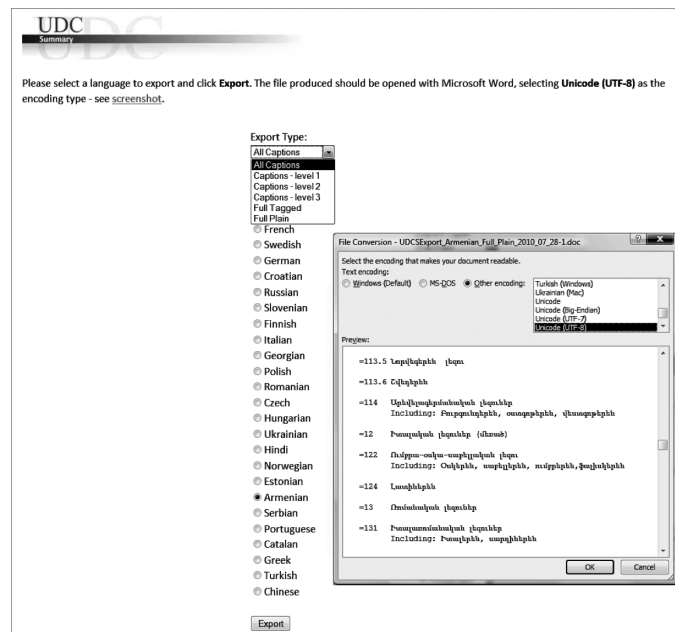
UDC
Summary

Please select a language to export and click **Export**. The file produced should be opened with Microsoft Word, selecting **Unicode (UTF-8)** as the encoding type - see screenshot.

Export Type:
All Captions
All Captions
Captions - level 1
Captions - level 2
Captions - level 3
Full Tagged
Full Plain

French
Swedish
German
Croatian
Russian
Slovenian
Finnish
Italian
Georgian
Polish
Romanian
Czech
Hungarian
Ukrainian
Hindi
Norwegian
Estonian
Armenian
Serbian
Portuguese
Catalan
Greek
Turkish
Chinese

Export

File Conversion - UDCSExport_Armenian_Full_Plain_2010_07_28-1.doc

Select the encoding that makes your document readable.
Text encoding:
Windows (Default)   MS-DOS   Other encoding:
Turkish (Windows)
Ukrainian (Mac)
Unicode
Unicode (Big-Endian)
Unicode (UTF-7)
Unicode (UTF-8)

Preview:

=113.5 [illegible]
=113.6 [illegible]
=114 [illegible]
Including: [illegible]
=12 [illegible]
=122 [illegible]
Including: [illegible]
=124 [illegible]
=13 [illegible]
=131 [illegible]
Including: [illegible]

OK   Cancel